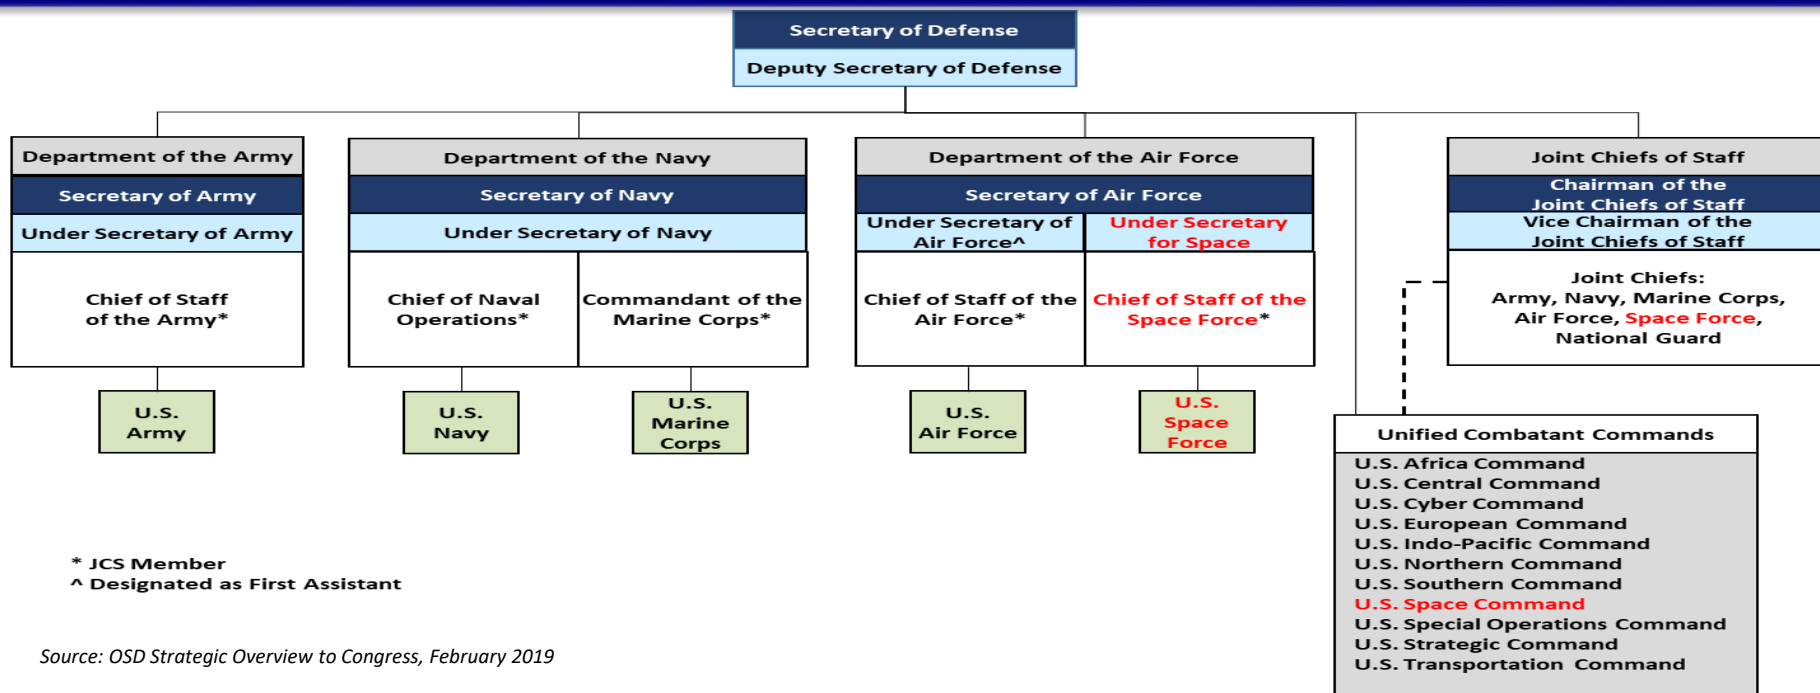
Secretary of Defense

Deputy Secretary of Defense

Department of the Army

Secretary of Army

Under Secretary of Army

Chief of Staff of the Army*

U.S. Army

Department of the Navy

Secretary of Navy

Under Secretary of Navy

Chief of Naval Operations*

Commandant of the Marine Corps*

U.S. Navy

U.S. Marine Corps

Department of the Air Force

Secretary of Air Force

Under Secretary of Air Force^

Under Secretary for Space

Chief of Staff of the Air Force*

Chief of Staff of the Space Force*

U.S. Air Force

U.S. Space Force

Joint Chiefs of Staff

Chairman of the Joint Chiefs of Staff

Vice Chairman of the Joint Chiefs of Staff

Joint Chiefs: Army, Navy, Marine Corps, Air Force, Space Force, National Guard

Unified Combatant Commands

U.S. Africa Command
U.S. Central Command
U.S. Cyber Command
U.S. European Command
U.S. Indo-Pacific Command
U.S. Northern Command
U.S. Southern Command
U.S. Space Command
U.S. Special Operations Command
U.S. Strategic Command
U.S. Transportation Command

* JCS Member
^ Designated as First Assistant

Source: OSD Strategic Overview to Congress, February 2019